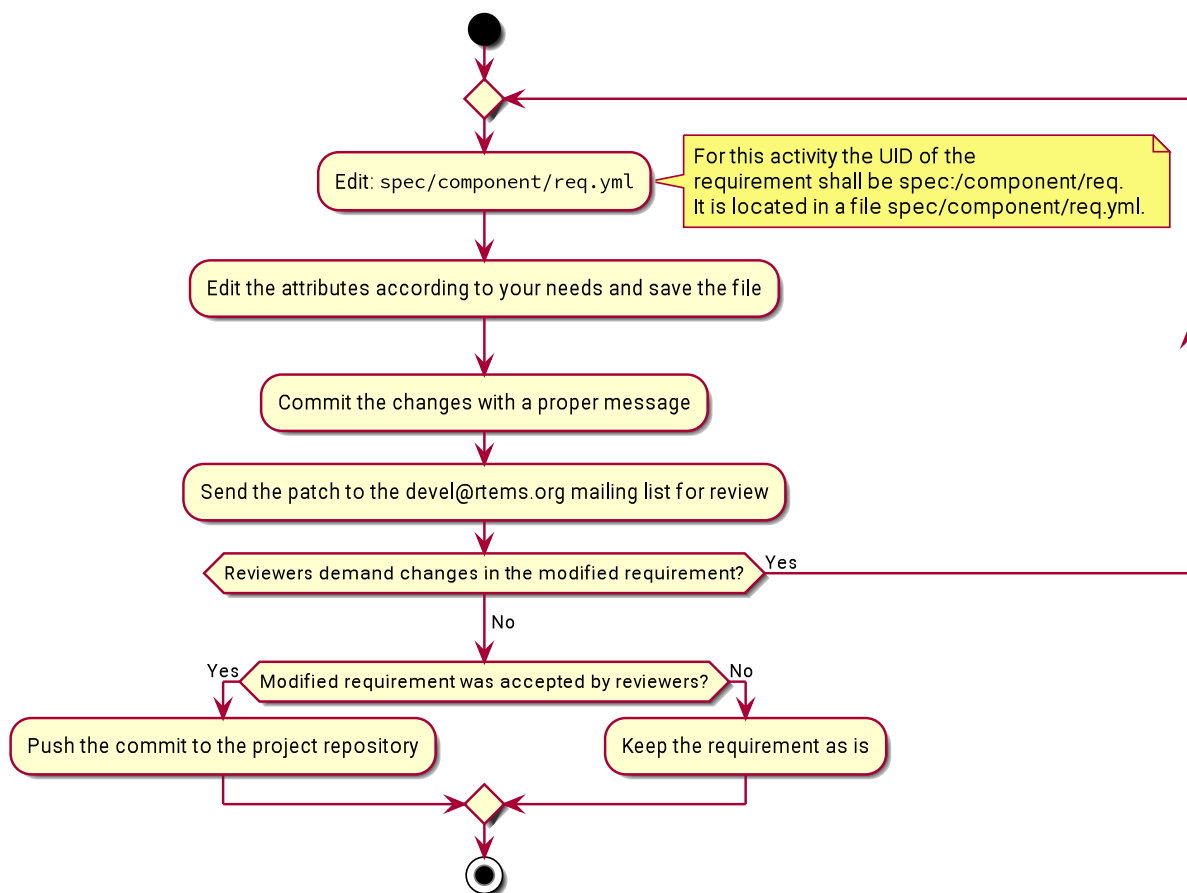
Edit: spec/component/req.yml

For this activity the UID of the requirement shall be spec:/component/req.
It is located in a file spec/component/req.yml.

Edit the attributes according to your needs and save the file

Commit the changes with a proper message

Send the patch to the devel@rtems.org mailing list for review

Reviewers demand changes in the modified requirement?

Yes

No

Modified requirement was accepted by reviewers?

Yes

No

Push the commit to the project repository

Keep the requirement as is